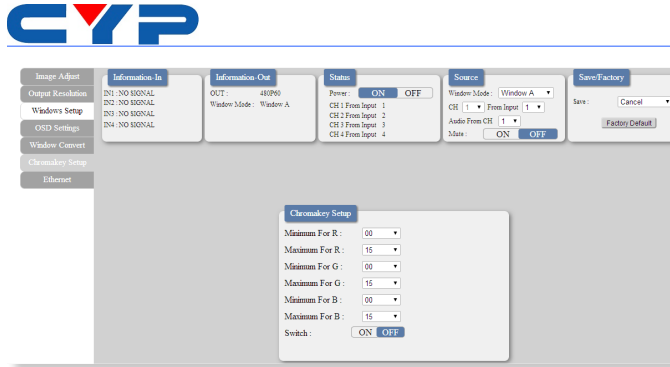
CYP

Image Adjust
Output Resolution
Windows Setup
OSD Settings
Window Convert
Chromakey Setup
Ethernet

Information-In
IN1 : NO SIGNAL
IN2 : NO SIGNAL
IN3 : NO SIGNAL
IN4 : NO SIGNAL

Information-Out
OUT : 480P60
Window Mode : Window A

Status
Power : ON OFF
CH 1 From Input 1
CH 2 From Input 2
CH 3 From Input 3
CH 4 From Input 4

Source
Window Mode : Window A
CH 1 From Input 1
Audio From CH 1
Mute : ON OFF

Save/Factory
Save : Cancel
Factory Default

Chromakey Setup
Minimum For R : 00
Maximum For R : 15
Minimum For G : 00
Maximum For G : 15
Minimum For B : 00
Maximum For B : 15
Switch : ON OFF